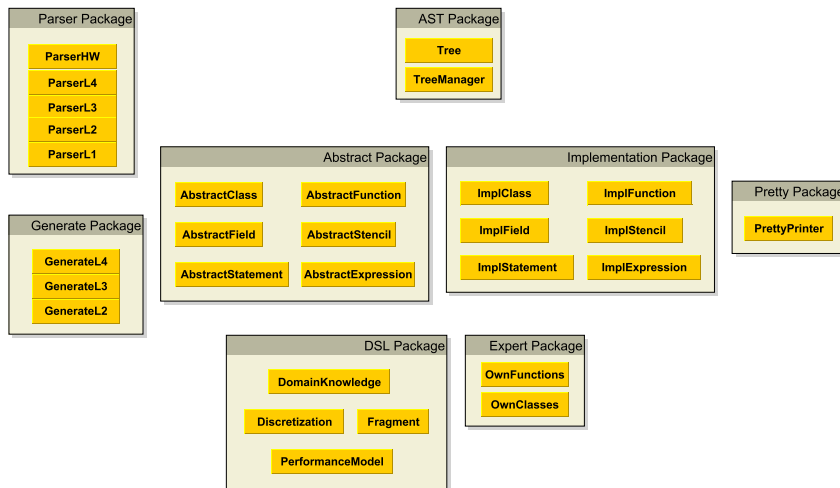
Parser Package
ParserHW
ParserL4
ParserL3
ParserL2
ParserL1

AST Package
Tree
TreeManager

Abstract Package
AbstractClass
AbstractFunction
AbstractField
AbstractStencil
AbstractStatement
AbstractExpression

Implementation Package
ImplClass
ImplFunction
ImplField
ImplStencil
ImplStatement
ImplExpression

Pretty Package
PrettyPrinter

Generate Package
GenerateL4
GenerateL3
GenerateL2

DSL Package
DomainKnowledge
Discretization
Fragment
PerformanceModel

Expert Package
OwnFunctions
OwnClasses